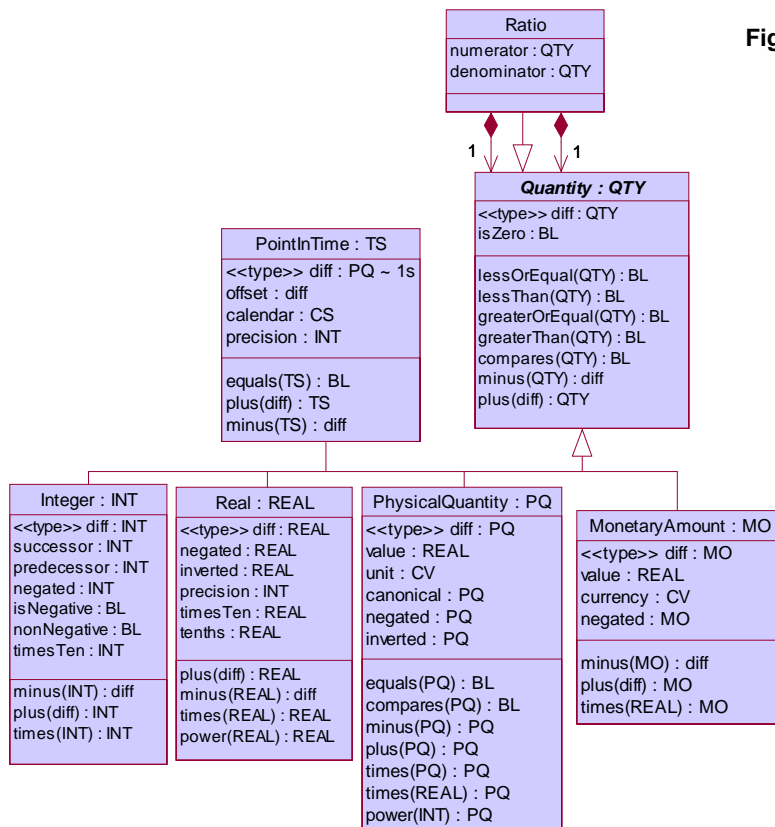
Fig

Ratio
numerator : QTY
denominator : QTY

1
1

Quantity : QTY
<<type>> diff : QTY
isZero : BL
lessOrEqual(QTY) : BL
lessThan(QTY) : BL
greaterOrEqual(QTY) : BL
greaterThan(QTY) : BL
compares(QTY) : BL
minus(QTY) : diff
plus(diff) : QTY

PointInTime : TS
<<type>> diff : PQ ~ 1s
offset : diff
calendar : CS
precision : INT
equals(TS) : BL
plus(diff) : TS
minus(TS) : diff

Integer : INT
<<type>> diff : INT
successor : INT
predecessor : INT
negated : INT
isNegative : BL
nonNegative : BL
timesTen : INT
minus(INT) : diff
plus(diff) : INT
times(INT) : INT

Real : REAL
<<type>> diff : REAL
negated : REAL
inverted : REAL
precision : INT
timesTen : REAL
tenths : REAL
plus(diff) : REAL
minus(REAL) : diff
times(REAL) : REAL
power(REAL) : REAL

PhysicalQuantity : PQ
<<type>> diff : PQ
value : REAL
unit : CV
canonical : PQ
negated : PQ
inverted : PQ
equals(PQ) : BL
compares(PQ) : BL
minus(PQ) : PQ
plus(PQ) : PQ
times(PQ) : PQ
times(REAL) : PQ
power(INT) : PQ

MonetaryAmount : MO
<<type>> diff : MO
value : REAL
currency : CV
negated : MO
minus(MO) : diff
plus(diff) : MO
times(REAL) : MO